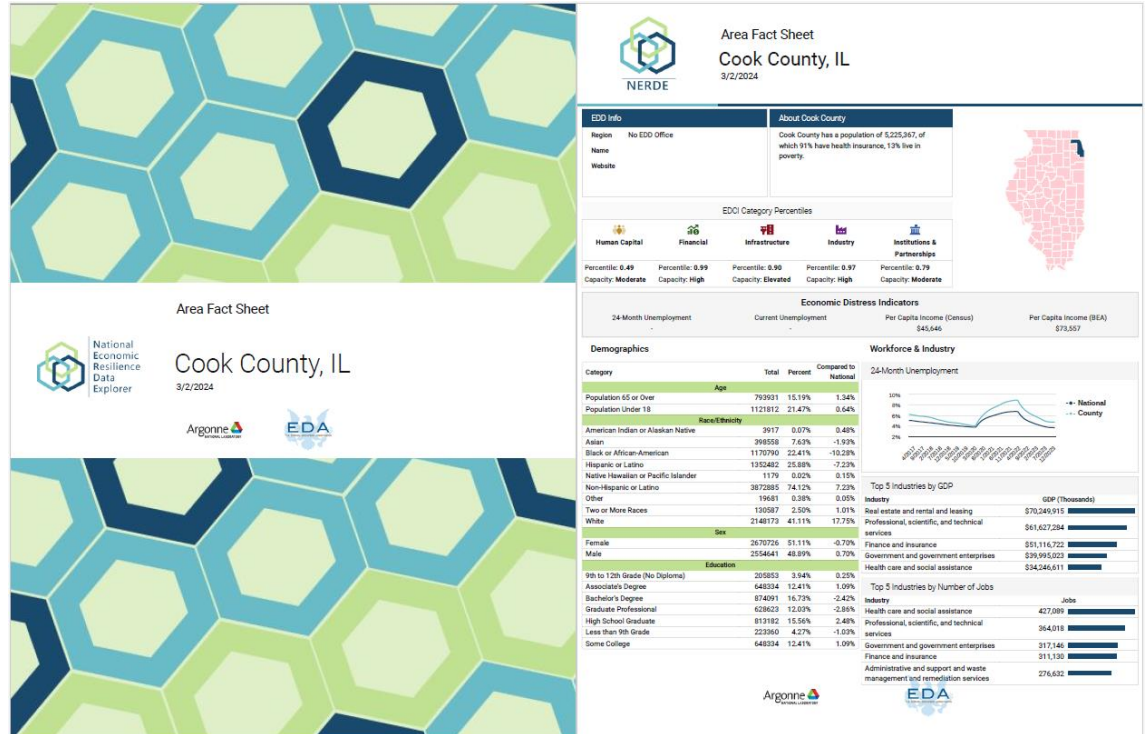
Area Fact Sheet

National Economic Resilience Data Explorer

Cook County, IL

3/2/2024

Argonne

EDA

NERDE

Area Fact Sheet

Cook County, IL

3/2/2024

EDD Info

Region No EDD Office

Name

Website

About Cook County

Cook County has a population of 5,225,367, of which 91% have health insurance, 13% live in poverty.

EDCI Category Percentiles

Human Capital
Percentile: 0.49
Capacity: Moderate

Financial
Percentile: 0.99
Capacity: High

Infrastructure
Percentile: 0.90
Capacity: Elevated

Industry
Percentile: 0.97
Capacity: High

Institutions & Partnerships
Percentile: 0.79
Capacity: Moderate

Economic Distress Indicators

| 24-Month Unemployment | Current Unemployment | Per Capita Income (Census) | Per Capita Income (BEA) |
|---|---|---|---|
| - | - | \$45,646 | \$73,557 |

Demographics

| Category | Total | Percent | Compared to National |
|---|---|---|---|
| Age | | | |
| Population 65 or Over | 793931 | 15.19% | 1.34% |
| Population Under 18 | 1121812 | 21.47% | 0.64% |
| Race/Ethnicity | | | |
| American Indian or Alaskan Native | 3917 | 0.07% | 0.48% |
| Asian | 398558 | 7.63% | -1.93% |
| Black or African-American | 1170790 | 22.41% | -10.28% |
| Hispanic or Latino | 1352482 | 25.88% | -7.23% |
| Native Hawaiian or Pacific Islander | 1179 | 0.02% | 0.15% |
| Non-Hispanic or Latino | 3872885 | 74.12% | 7.23% |
| Other | 19681 | 0.38% | 0.05% |
| Two or More Races | 130587 | 2.50% | 1.01% |
| White | 2148173 | 41.11% | 17.75% |
| Sex | | | |
| Female | 2670726 | 51.11% | -0.70% |
| Male | 2554641 | 48.89% | 0.70% |
| Education | | | |
| 9th to 12th Grade (No Diploma) | 205853 | 3.94% | 0.25% |
| Associate's Degree | 648334 | 12.41% | 1.09% |
| Bachelor's Degree | 874091 | 16.73% | -2.42% |
| Graduate Professional | 628623 | 12.03% | -2.86% |
| High School Graduate | 813182 | 15.56% | 2.48% |
| Less than 9th Grade | 223360 | 4.27% | -1.03% |
| Some College | 648334 | 12.41% | 1.09% |

Workforce & Industry

24-Month Unemployment

10% 8% 6% 4% 2%

National
County

Top 5 Industries by GDP

| Industry | GDP (Thousands) |
|---|---|
| Real estate and rental and leasing | \$70,249,915 |
| Professional, scientific, and technical services | \$61,627,284 |
| Finance and insurance | \$51,116,722 |
| Government and government enterprises | \$39,995,023 |
| Health care and social assistance | \$34,246,611 |

Top 5 Industries by Number of Jobs

| Industry | Jobs |
|---|---|
| Health care and social assistance | 427,089 |
| Professional, scientific, and technical services | 364,018 |
| Government and government enterprises | 317,146 |
| Finance and insurance | 311,130 |
| Administrative and support and waste management and remediation services | 276,632 |

Argonne

EDA